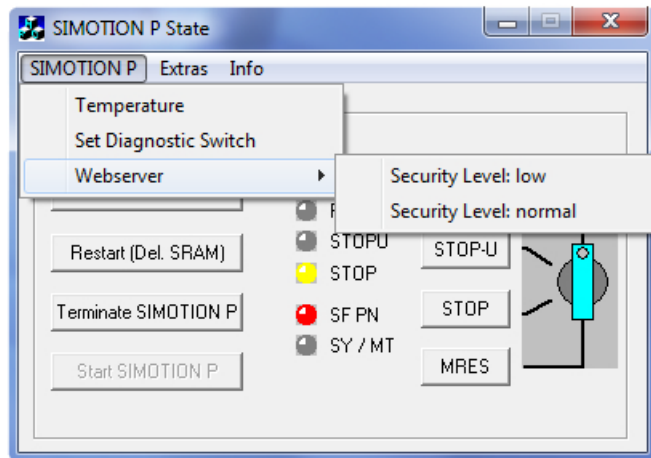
SIMOTION P State

SIMOTION P Extras Info

Temperature
Set Diagnostic Switch
Webserver

Security Level: low
Security Level: normal

Restart (Del. SRAM)
Terminate SIMOTION P
Start SIMOTION P

R
STOPU
STOP
SF PN
SY / MT

STOP-U
STOP
MRES